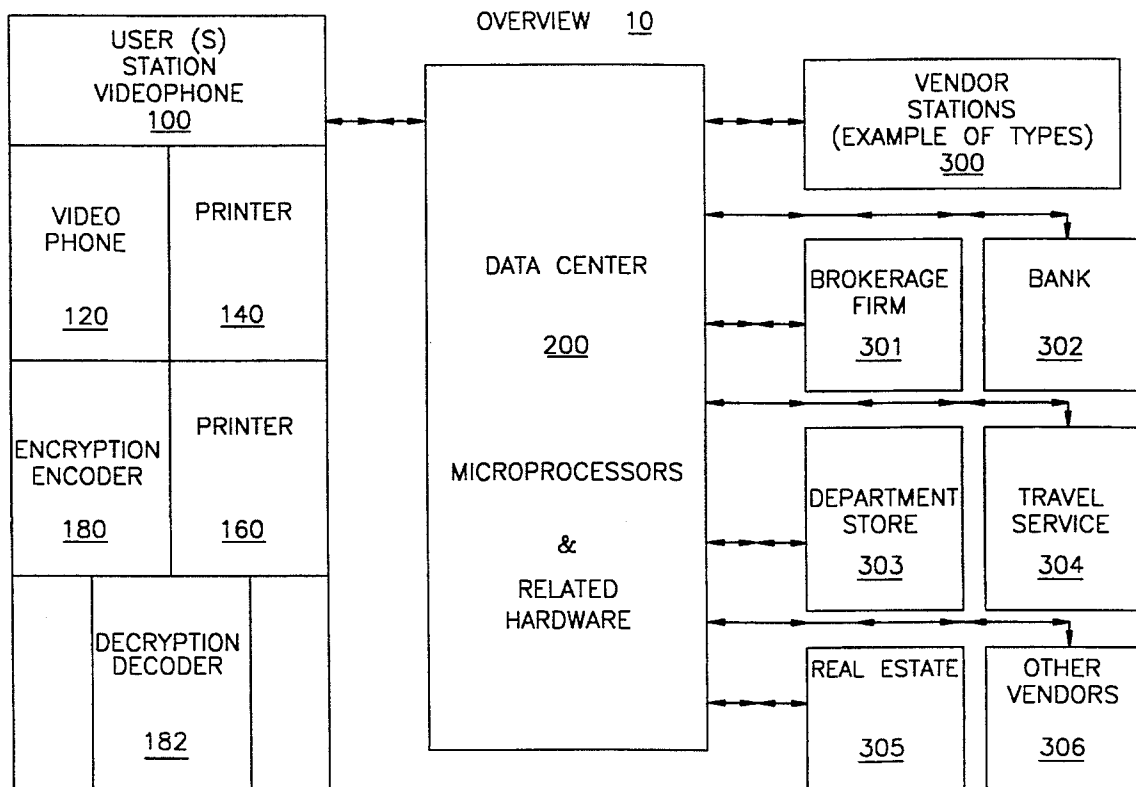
OVERVIEW 10

USER (S) STATION VIDEOPHONE 100

VIDEO PHONE 120

PRINTER 140

ENCRYPTION ENCODER 180

PRINTER 160

DECRYPTION DECODER 182

DATA CENTER

200

MICROPROCESSORS

&

RELATED HARDWARE

VENDOR STATIONS (EXAMPLE OF TYPES) 300

BROKERAGE FIRM 301

BANK 302

DEPARTMENT STORE 303

TRAVEL SERVICE 304

REAL ESTATE 305

OTHER VENDORS 306